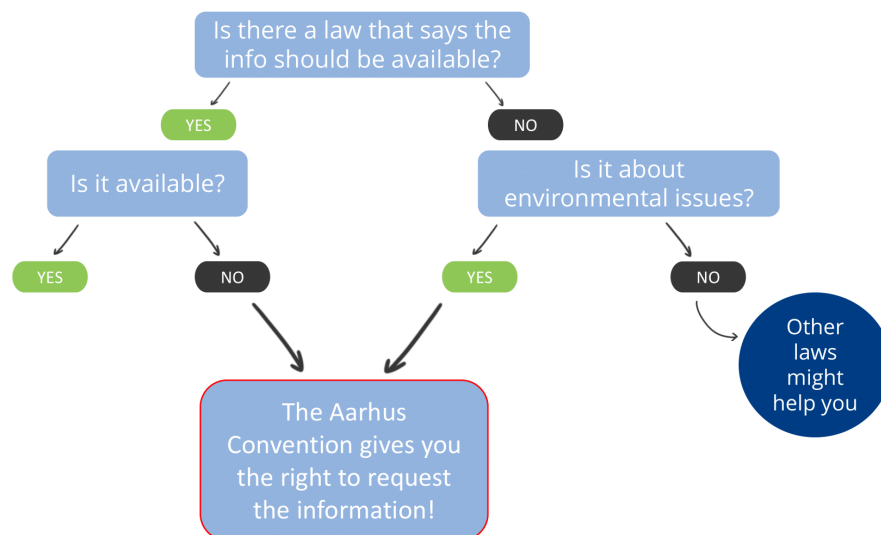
Is there a law that says the info should be available?

YES

NO

Is it available?

Is it about environmental issues?

YES

NO

YES

NO

Other laws might help you

The Aarhus Convention gives you the right to request the information!